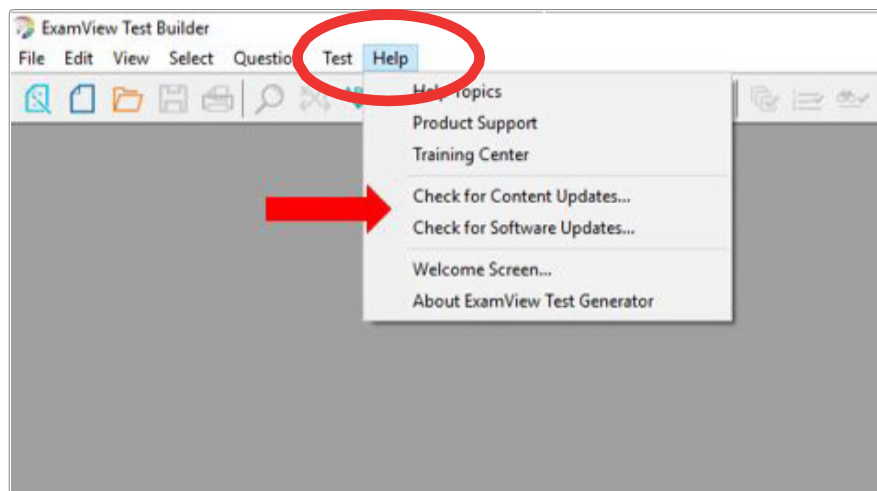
ExamView Test Builder

File Edit View Select Questio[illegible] Test Help

Hel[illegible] Topics
Product Support
Training Center
Check for Content Updates...
Check for Software Updates...
Welcome Screen...
About ExamView Test Generator